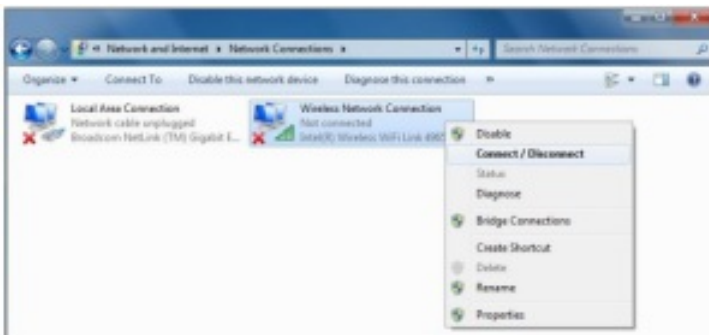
« Network and Internet ▸ Network Connections ▸

Search Network Connections

Organize ▾ Connect To Disable this network device Diagnose this connection »

Local Area Connection
Network cable unplugged
Broadcom NetLink (TM) Gigabit E...

Wireless Network Connection
Not connected
Intel(R) Wireless WiFi Link 496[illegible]

Disable
Connect / Disconnect
Status
Diagnose
Bridge Connections
Create Shortcut
Delete
Rename
Properties